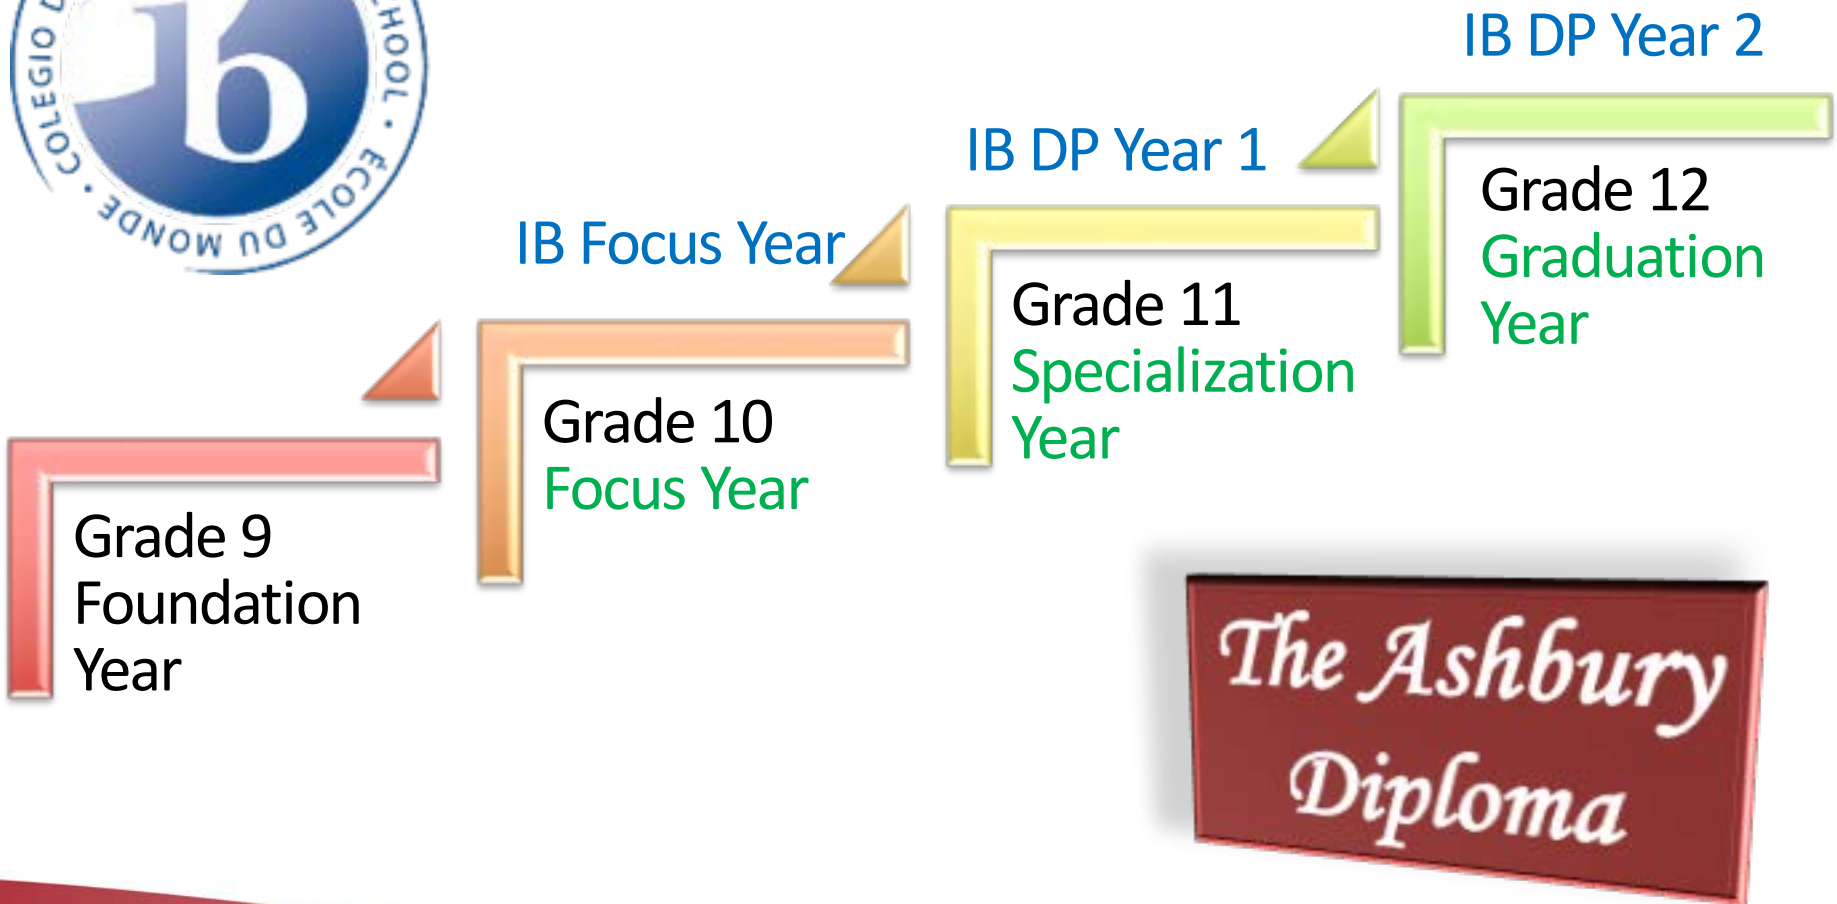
COLEGIO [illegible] · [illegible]HOOL · ÉCOLE DU MONDE ·

IB DP Year 2

IB DP Year 1

IB Focus Year

Grade 12
Graduation Year

Grade 11
Specialization Year

Grade 10
Focus Year

Grade 9
Foundation Year

The Ashbury Diploma